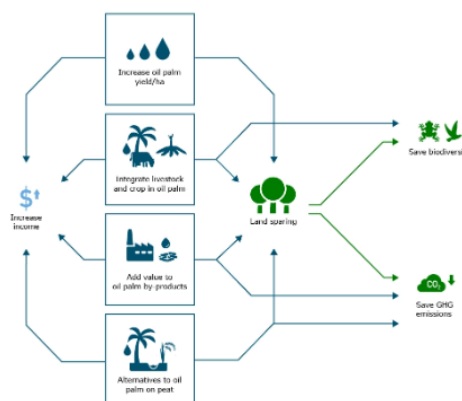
Increase oil palm yield/ha

Integrate livestock and crop in oil palm

Add value to oil palm by-products

Alternatives to oil palm on peat

Increase income

Land sparing

Save biodivers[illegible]

$CO_2$

Save GHG emissions